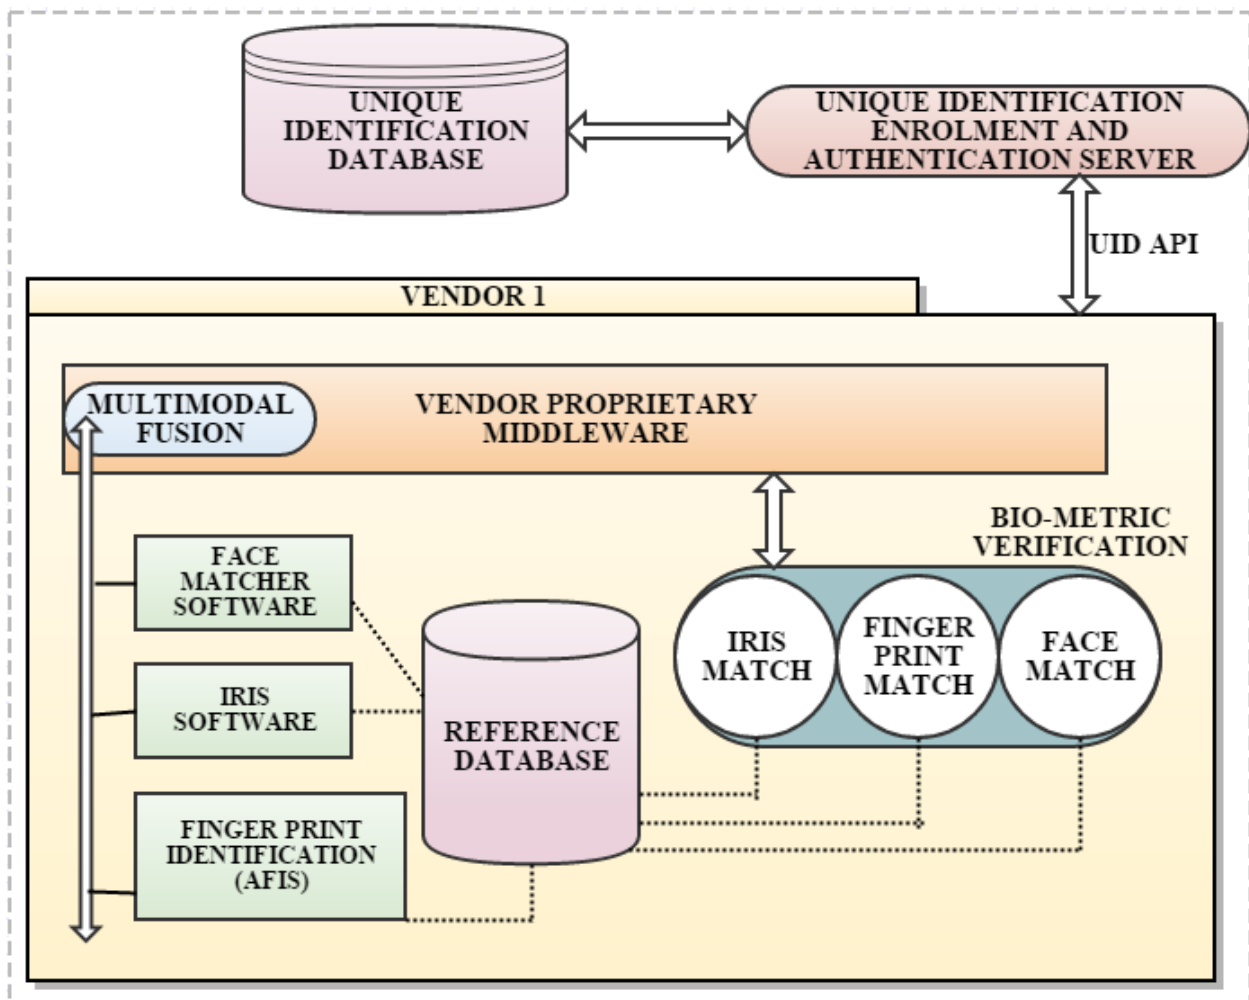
UNIQUE IDENTIFICATION DATABASE

UNIQUE IDENTIFICATION ENROLMENT AND AUTHENTICATION SERVER

UID API

VENDOR 1

MULTIMODAL FUSION

VENDOR PROPRIETARY MIDDLEWARE

BIO-METRIC VERIFICATION

FACE MATCHER SOFTWARE

IRIS SOFTWARE

FINGER PRINT IDENTIFICATION (AFIS)

REFERENCE DATABASE

IRIS MATCH

FINGER PRINT MATCH

FACE MATCH